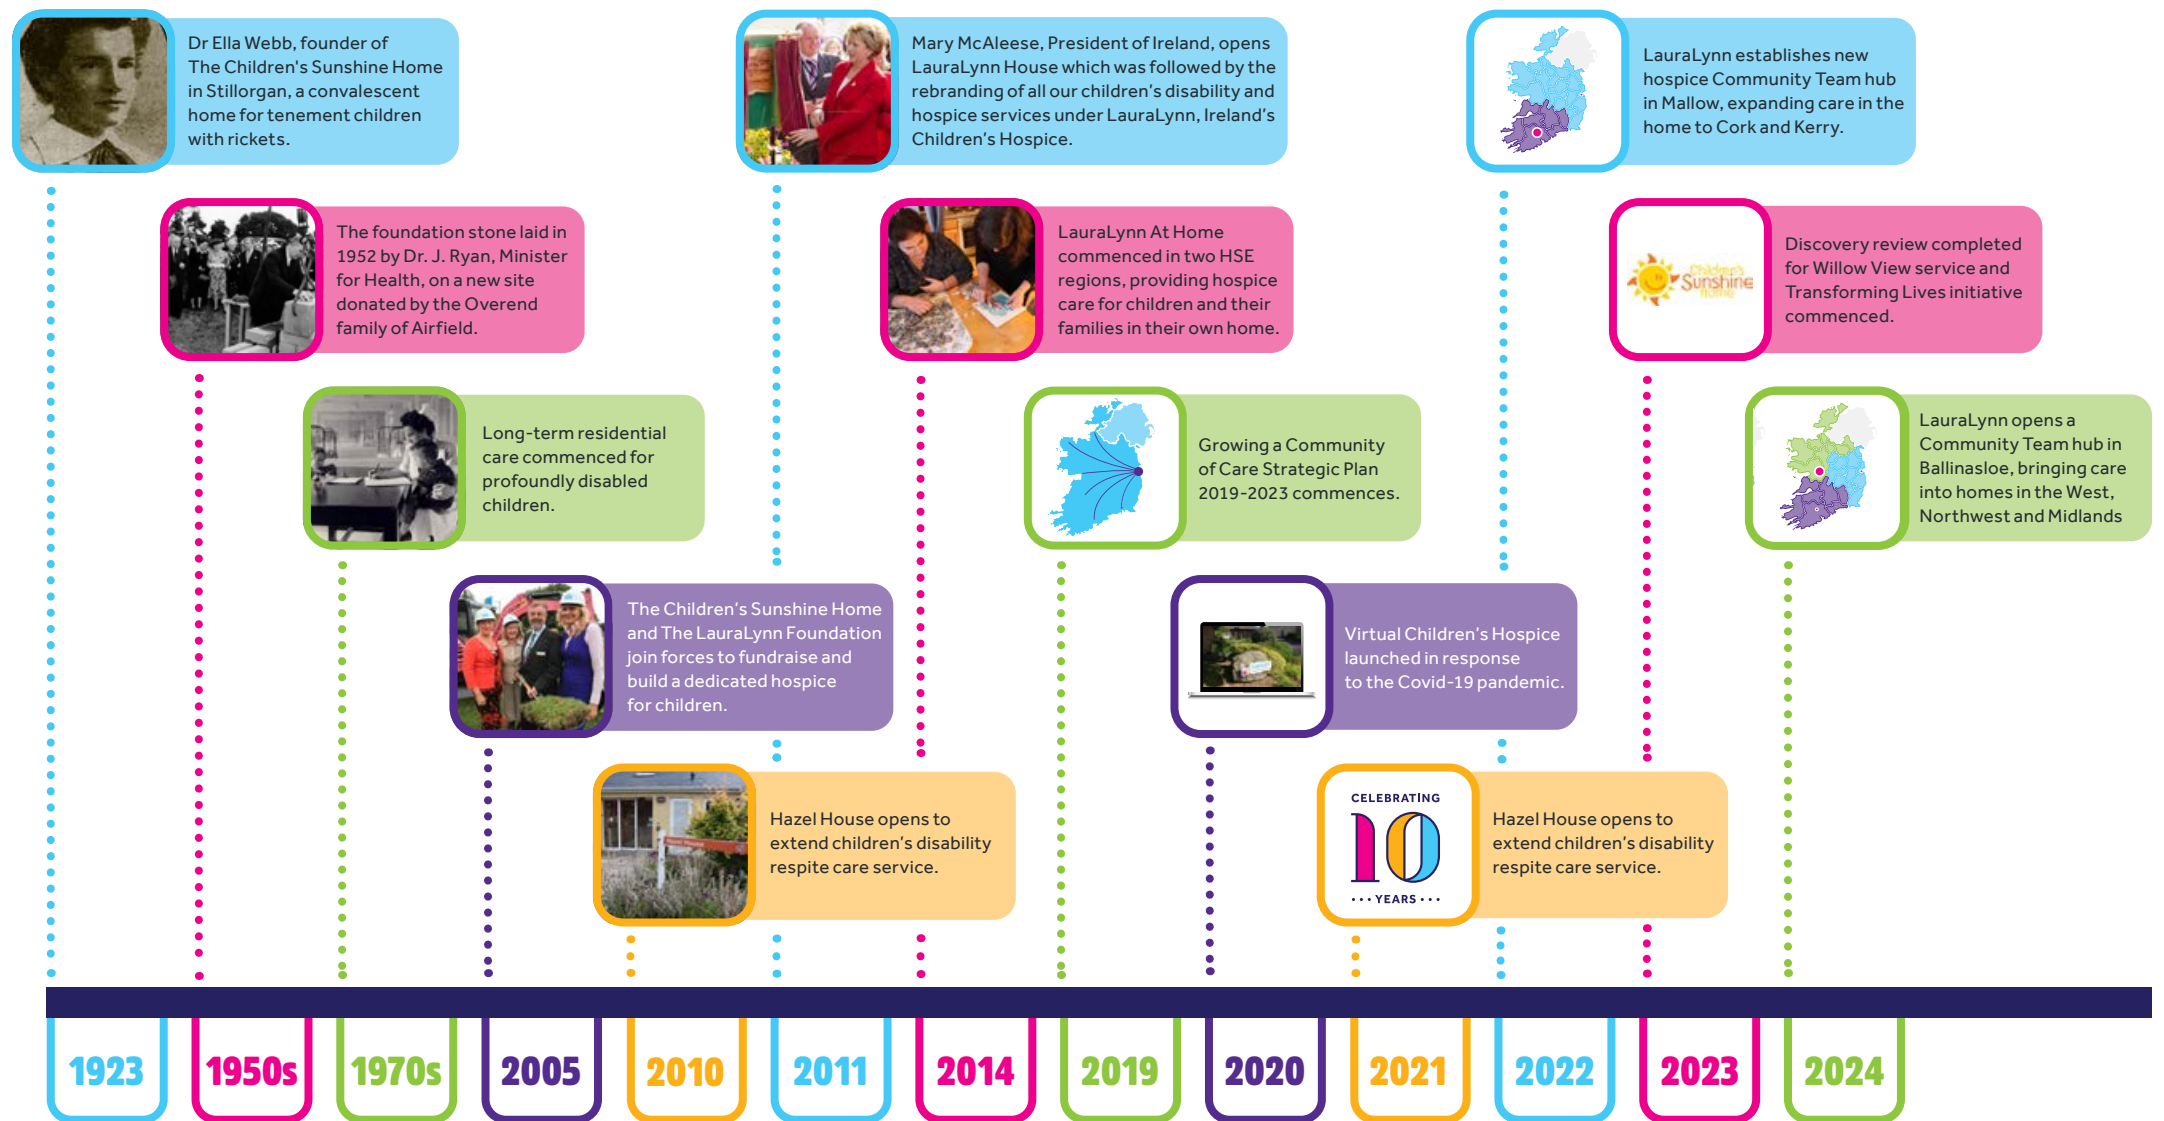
Dr Ella Webb, founder of The Children's Sunshine Home in Stillorgan, a convalescent home for tenement children with rickets.

The foundation stone laid in 1952 by Dr. J. Ryan, Minister for Health, on a new site donated by the Overend family of Airfield.

Long-term residential care commenced for profoundly disabled children.

The Children's Sunshine Home and The LauraLynn Foundation join forces to fundraise and build a dedicated hospice for children.

Hazel House opens to extend children's disability respite care service.

Mary McAleese, President of Ireland, opens LauraLynn House which was followed by the rebranding of all our children's disability and hospice services under LauraLynn, Ireland's Children's Hospice.

LauraLynn At Home commenced in two HSE regions, providing hospice care for children and their families in their own home.

Growing a Community of Care Strategic Plan 2019-2023 commences.

Virtual Children's Hospice launched in response to the Covid-19 pandemic.

CELEBRATING 10 YEARS

Hazel House opens to extend children's disability respite care service.

LauraLynn establishes new hospice Community Team hub in Mallow, expanding care in the home to Cork and Kerry.

Children's Sunshine Home

Discovery review completed for Willow View service and Transforming Lives initiative commenced.

LauraLynn opens a Community Team hub in Ballinasloe, bringing care into homes in the West, Northwest and Midlands

1923 1950s 1970s 2005 2010 2011 2014 2019 2020 2021 2022 2023 2024